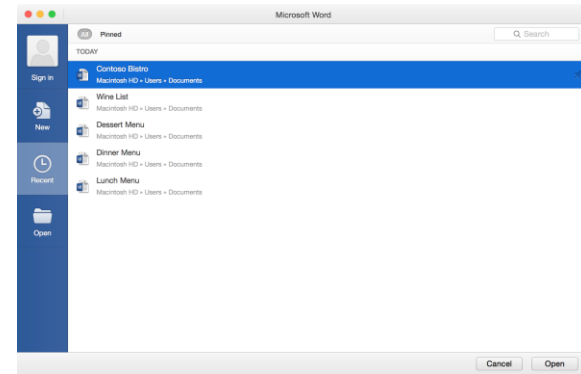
Microsoft Word

Sign in

New

Recent

Open

All

Pinned

Search

TODAY

Contoso Bistro
Macintosh HD » Users » Documents

Wine List
Macintosh HD » Users » Documents

Dessert Menu
Macintosh HD » Users » Documents

Dinner Menu
Macintosh HD » Users » Documents

Lunch Menu
Macintosh HD » Users » Documents

Cancel

Open